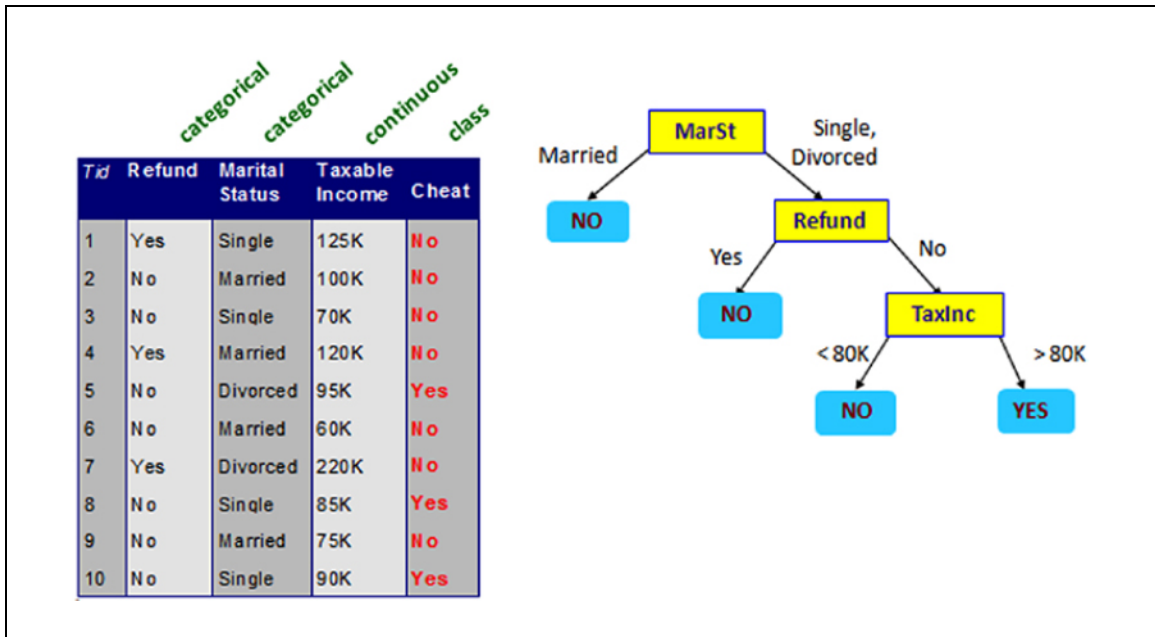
categorical categorical continuous class

| Tid | Refund | Marital Status | Taxable Income | Cheat |
|---|---|---|---|---|
| 1 | Yes | Single | 125K | No |
| 2 | No | Married | 100K | No |
| 3 | No | Single | 70K | No |
| 4 | Yes | Married | 120K | No |
| 5 | No | Divorced | 95K | Yes |
| 6 | No | Married | 60K | No |
| 7 | Yes | Divorced | 220K | No |
| 8 | No | Single | 85K | Yes |
| 9 | No | Married | 75K | No |
| 10 | No | Single | 90K | Yes |

MarSt
Married
Single, Divorced
NO
Refund
Yes
No
NO
TaxInc
< 80K
> 80K
NO
YES